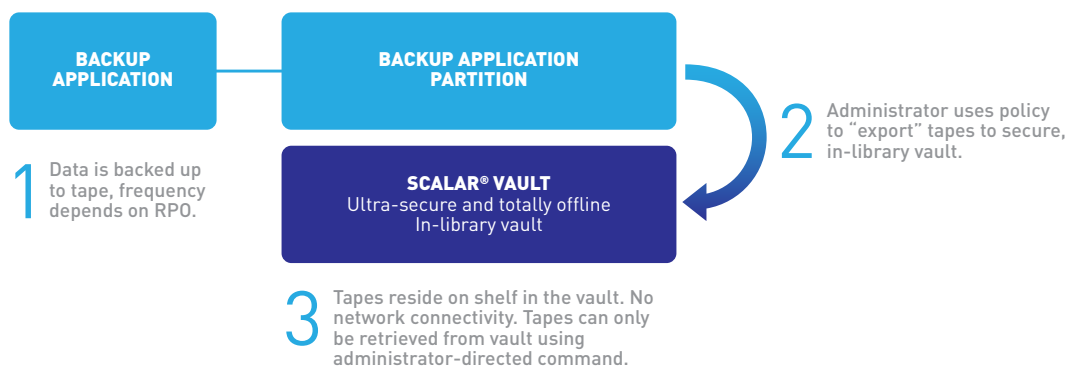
BACKUP APPLICATION

BACKUP APPLICATION PARTITION

2 Administrator uses policy to "export" tapes to secure, in-library vault.

1 Data is backed up to tape, frequency depends on RPO.

SCALAR® VAULT
Ultra-secure and totally offline
In-library vault

3 Tapes reside on shelf in the vault. No network connectivity. Tapes can only be retrieved from vault using administrator-directed command.